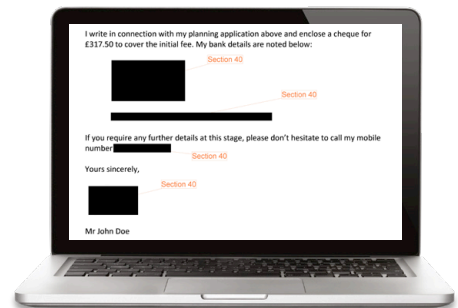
I write in connection with my planning application above and enclose a cheque for £317.50 to cover the initial fee. My bank details are noted below:

Section 40

Section 40

If you require any further details at this stage, please don't hesitate to call my mobile number

Section 40

Yours sincerely,

Section 40

Mr John Doe